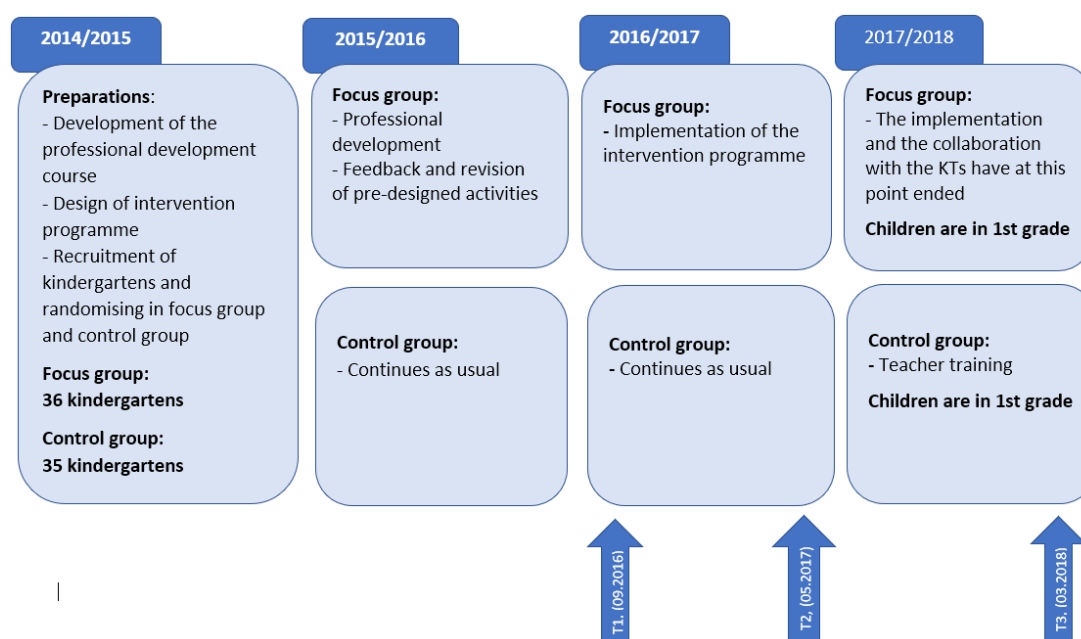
2014/2015

Preparations:
- Development of the professional development course
- Design of intervention programme
- Recruitment of kindergartens and randomising in focus group and control group

Focus group:
36 kindergartens

Control group:
35 kindergartens

2015/2016

Focus group:
- Professional development
- Feedback and revision of pre-designed activities

Control group:
- Continues as usual

2016/2017

Focus group:
- Implementation of the intervention programme

Control group:
- Continues as usual

2017/2018

Focus group:
- The implementation and the collaboration with the KTs have at this point ended

Children are in 1st grade

Control group:
- Teacher training

Children are in 1st grade

T1, (09.2016)

T2, (05.2017)

T3, (03.2018)